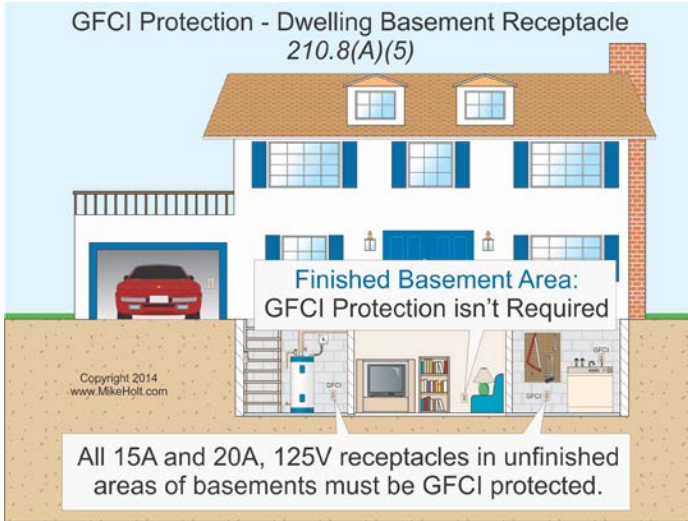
GFCI Protection - Dwelling Basement Receptacle
210.8(A)(5)

Finished Basement Area:
GFCI Protection isn't Required

Copyright 2014
www.MikeHolt.com

GFCI

GFCI

GFCI

All 15A and 20A, 125V receptacles in unfinished areas of basements must be GFCI protected.